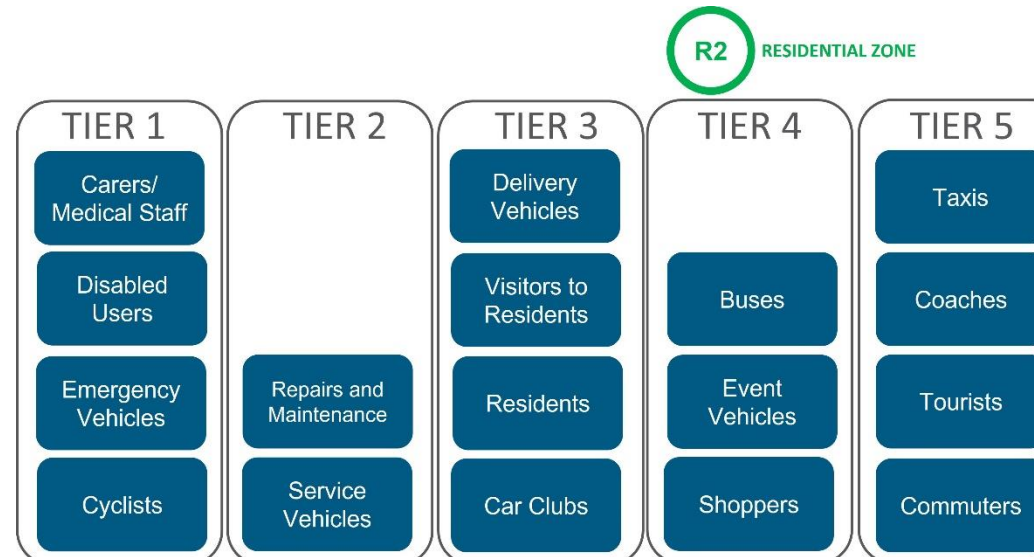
R2 RESIDENTIAL ZONE

TIER 1

Carers/ Medical Staff

Disabled Users

Emergency Vehicles

Cyclists

TIER 2

Repairs and Maintenance

Service Vehicles

TIER 3

Delivery Vehicles

Visitors to Residents

Residents

Car Clubs

TIER 4

Buses

Event Vehicles

Shoppers

TIER 5

Taxis

Coaches

Tourists

Commuters